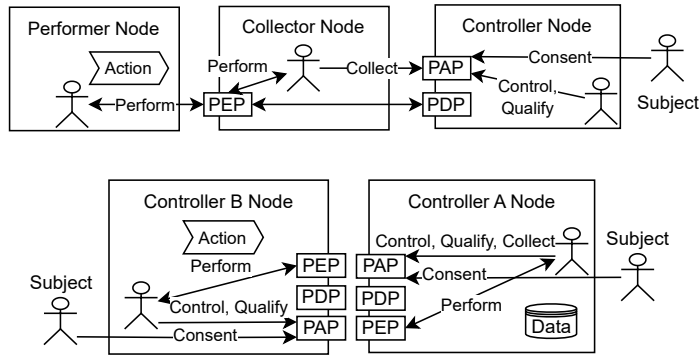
Performer Node

Action

Perform

Collector Node

Perform

Collect

PEP

Controller Node

PAP

Consent

Control, Qualify

PDP

Subject

Controller B Node

Action

Perform

PEP

Control, Qualify

PDP

Consent

PAP

Subject

Controller A Node

Control, Qualify, Collect

PAP

Consent

PDP

Perform

PEP

Data

Subject